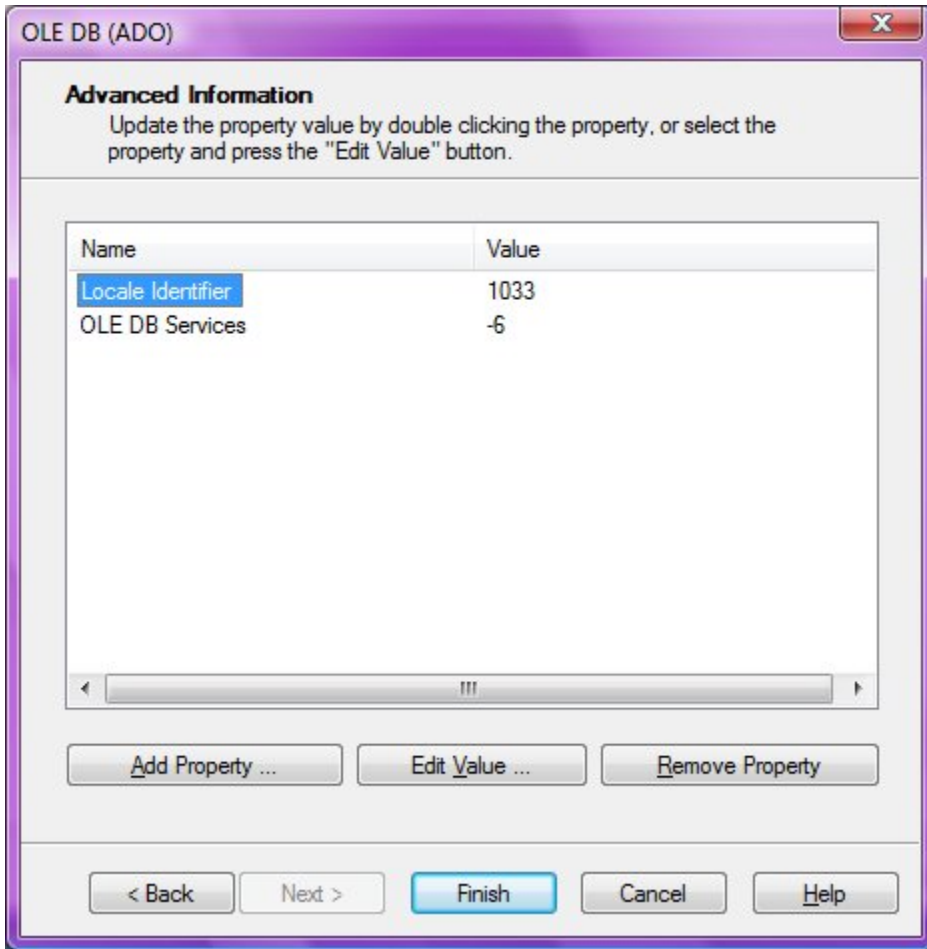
OLE DB (ADO)

Advanced Information
Update the property value by double clicking the property, or select the property and press the "Edit Value" button.

| Name | Value |
|---|---|
| Locale Identifier | 1033 |
| OLE DB Services | -6 |

Add Property ...
Edit Value ...
Remove Property

< Back
Next >
Finish
Cancel
Help